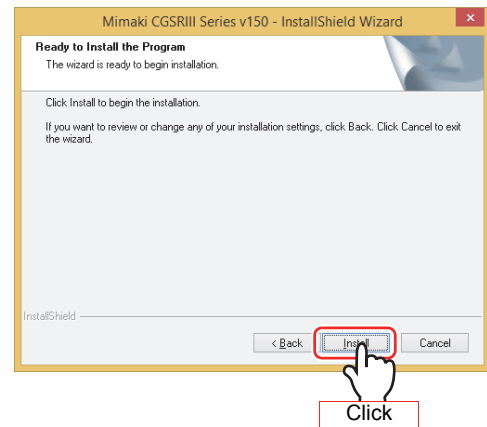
Mimaki CGSRIII Series v150 - InstallShield Wizard

Ready to Install the Program
The wizard is ready to begin installation.

Click Install to begin the installation.

If you want to review or change any of your installation settings, click Back. Click Cancel to exit the wizard.

InstallShield

< Back
Install
Cancel

Click